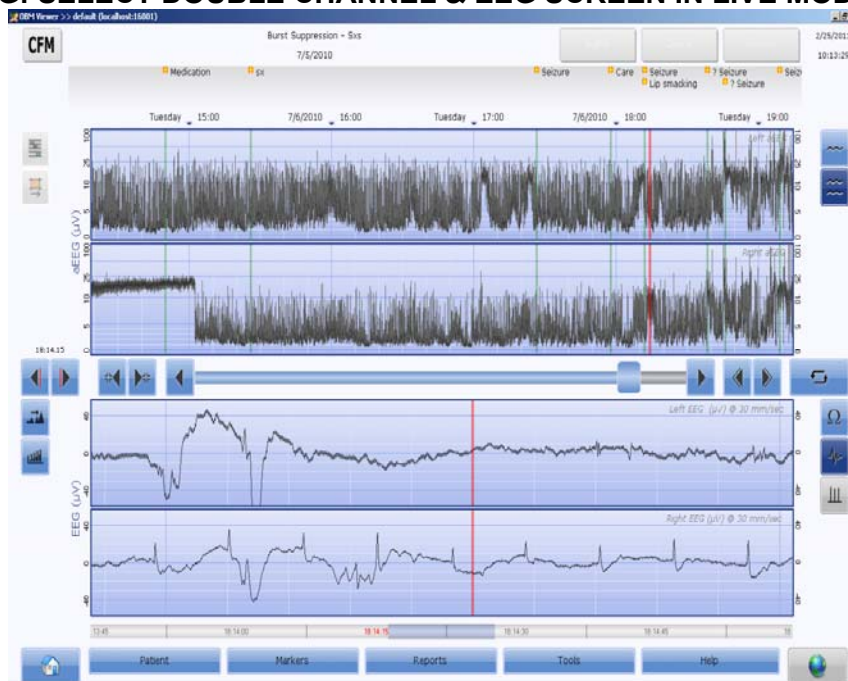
OBM Viewer >> default (localhost:16001)

CFM

Burst Suppression - Sxs
7/5/2010

2/25/201
10:13:2

Medication
sx
Seizure
Care
Seizure
Lip smacking
? Seizure
? Seizure
Seiz

Tuesday 15:00
7/6/2010 16:00
Tuesday 17:00
7/6/2010 18:00
Tuesday 19:00

Left aEEG

aEEG (µV)

Right aEEG

18:14:15

Left EEG (µV) @ 30 mm/sec

EEG (µV)

Right EEG (µV) @ 30 mm/sec

18:14:00
18:14:15
18:14:30
18:14:45

Patient
Markers
Reports
Tools
Help